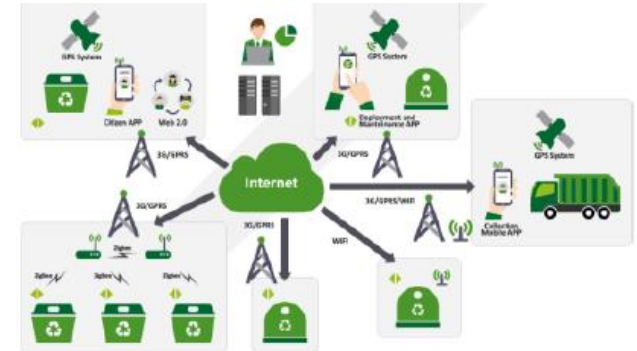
GPS System

Citizen APP

Web 2.0

GPS System

Deployment and Maintenance APP

GPS System

Collection Mobile APP

3G/GPRS

3G/GPRS

Internet

3G/GPRS/WiFi

3G/GPRS

3G/GPRS

WiFi

Zigbee

Zigbee

Zigbee

Zigbee

Zigbee